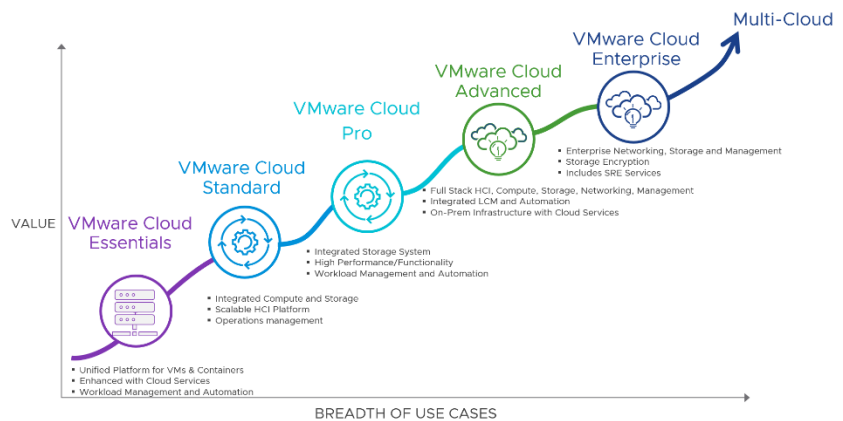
Multi-Cloud

VMware Cloud Enterprise

VMware Cloud Advanced

VMware Cloud Pro

VMware Cloud Standard

VALUE

VMware Cloud Essentials

▪ Enterprise Networking, Storage and Management
▪ Storage Encryption
▪ Includes SRE Services

▪ Full Stack HCI, Compute, Storage, Networking, Management
▪ Integrated LCM and Automation
▪ On-Prem Infrastructure with Cloud Services

▪ Integrated Storage System
▪ High Performance/Functionality
▪ Workload Management and Automation

▪ Integrated Compute and Storage
▪ Scalable HCI Platform
▪ Operations management

▪ Unified Platform for VMs & Containers
▪ Enhanced with Cloud Services
▪ Workload Management and Automation

BREADTH OF USE CASES